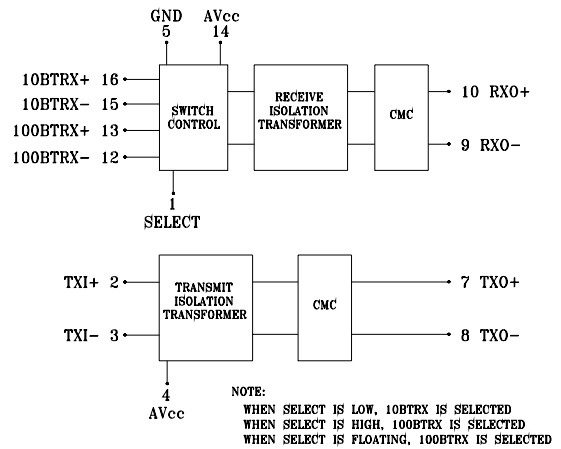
GND
5
AVcc
14

10BTRX+ 16
10BTRX- 15
100BTRX+ 13
100BTRX- 12

SWITCH CONTROL

RECEIVE ISOLATION TRANSFORMER

CMC

10 RXO+
9 RXO-

1
SELECT

TXI+ 2
TXI- 3

TRANSMIT ISOLATION TRANSFORMER

CMC

7 TXO+
8 TXO-

4
AVcc

NOTE:
WHEN SELECT IS LOW, 10BTRX IS SELECTED
WHEN SELECT IS HIGH, 100BTRX IS SELECTED
WHEN SELECT IS FLOATING, 100BTRX IS SELECTED